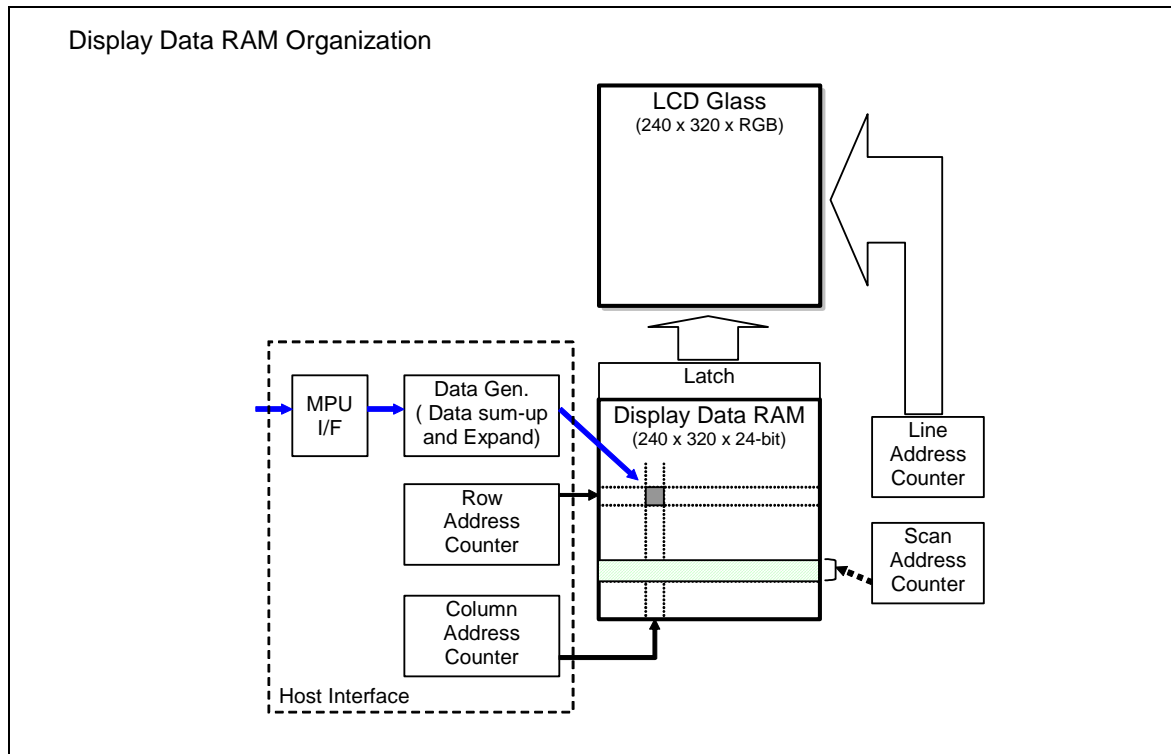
Display Data RAM Organization

LCD Glass
(240 x 320 x RGB)

Latch

MPU I/F

Data Gen. ( Data sum-up and Expand)

Display Data RAM
(240 x 320 x 24-bit)

Line Address Counter

Row Address Counter

Scan Address Counter

Column Address Counter

Host Interface